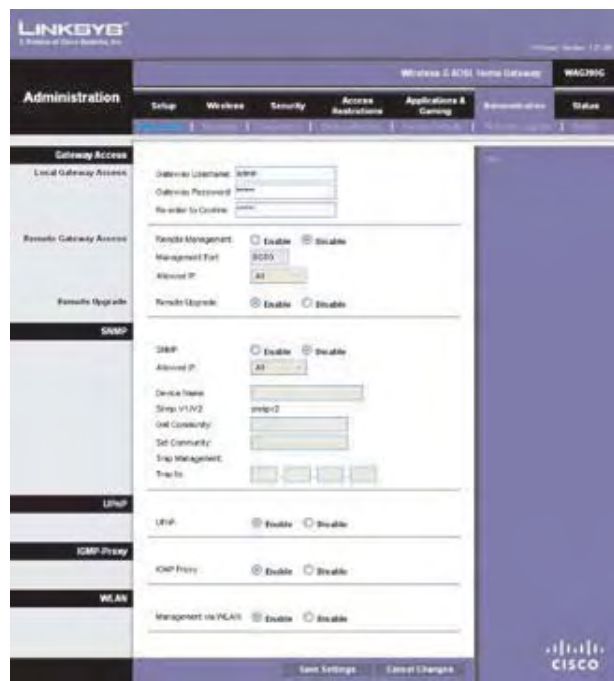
LINKSYS®
A Division of Cisco Systems, Inc.

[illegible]

Wireless-G ADSL Home Gateway | WAG200G

Administration

Setup | Wireless | Security | Access Restrictions | Applications & Gaming | Administration | Status

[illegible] | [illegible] | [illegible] | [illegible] | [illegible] | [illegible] | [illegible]

Gateway Access

Local Gateway Access

Gateway Username: admin
Gateway Password: •••••
Re-enter to Confirm: •••••

Remote Gateway Access

Remote Management: Enable Disable
Management Port: 8080
Allowed IP: All

Remote Upgrade

Remote Upgrade: Enable Disable

SNMP

SNMP: Enable Disable
Allowed IP: All
Device Name:
Snmp V1/V2: snmpv2
Get Community:
Set Community:
Trap Management:
Trap to:

UPnP

UPnP: Enable Disable

IGMP-Proxy

IGMP Proxy: Enable Disable

WLAN

Management via WLAN: Enable Disable

Save Settings | Cancel Changes

cisco